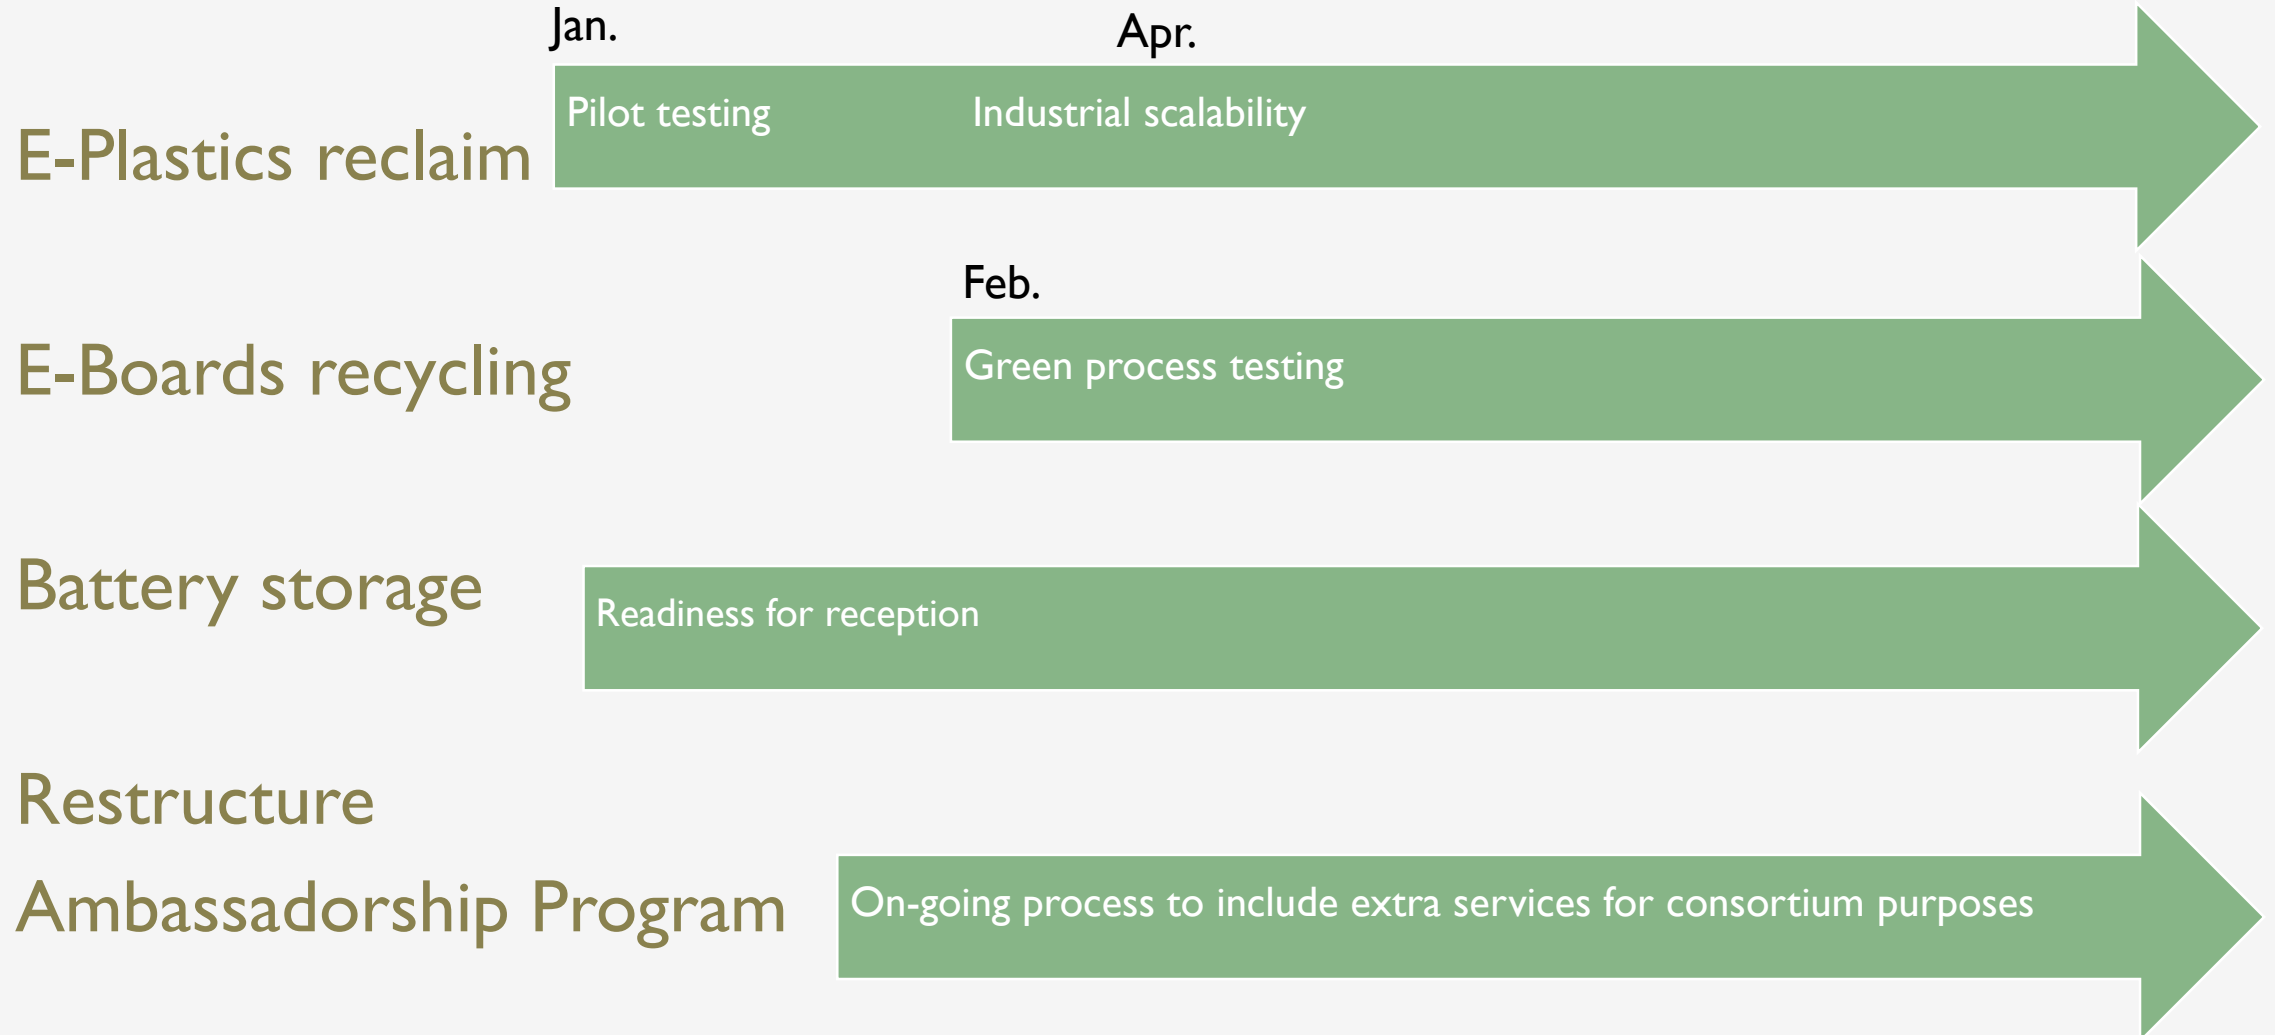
Jan.

Apr.

E-Plastics reclaim

Pilot testing

Industrial scalability

Feb.

E-Boards recycling

Green process testing

Battery storage

Readiness for reception

Restructure

Ambassadorship Program

On-going process to include extra services for consortium purposes